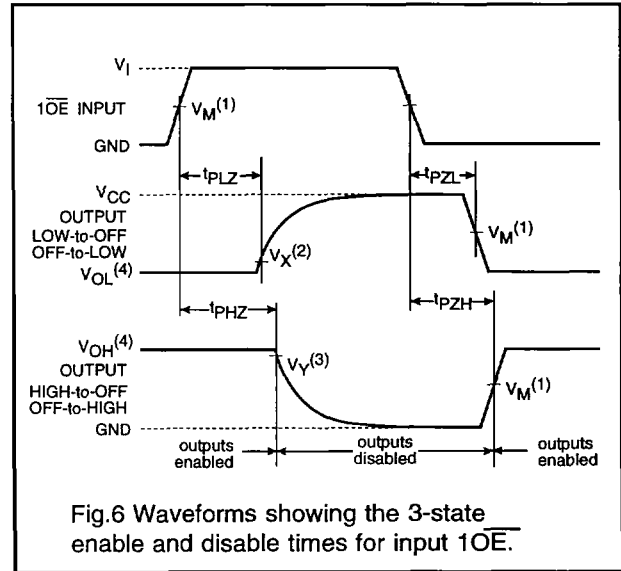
$V_I$

$1\overline{OE}$ INPUT

$V_M^{(1)}$

GND

$t_{PLZ}$

$t_{PZL}$

$V_{CC}$

OUTPUT LOW-to-OFF OFF-to-LOW

$V_M^{(1)}$

$V_X^{(2)}$

$V_{OL}^{(4)}$

$t_{PHZ}$

$t_{PZH}$

$V_{OH}^{(4)}$

OUTPUT HIGH-to-OFF OFF-to-HIGH

$V_Y^{(3)}$

$V_M^{(1)}$

GND

outputs enabled

outputs disabled

outputs enabled

Fig.6 Waveforms showing the 3-state enable and disable times for input $1\overline{OE}$.